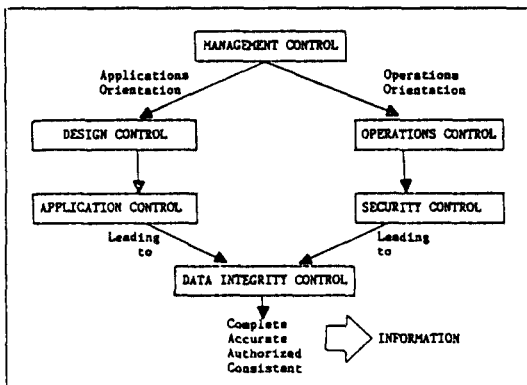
MANAGEMENT CONTROL

Applications Orientation

Operations Orientation

DESIGN CONTROL

OPERATIONS CONTROL

APPLICATION CONTROL

SECURITY CONTROL

Leading to

Leading to

DATA INTEGRITY CONTROL

Complete
Accurate
Authorized
Consistent

INFORMATION